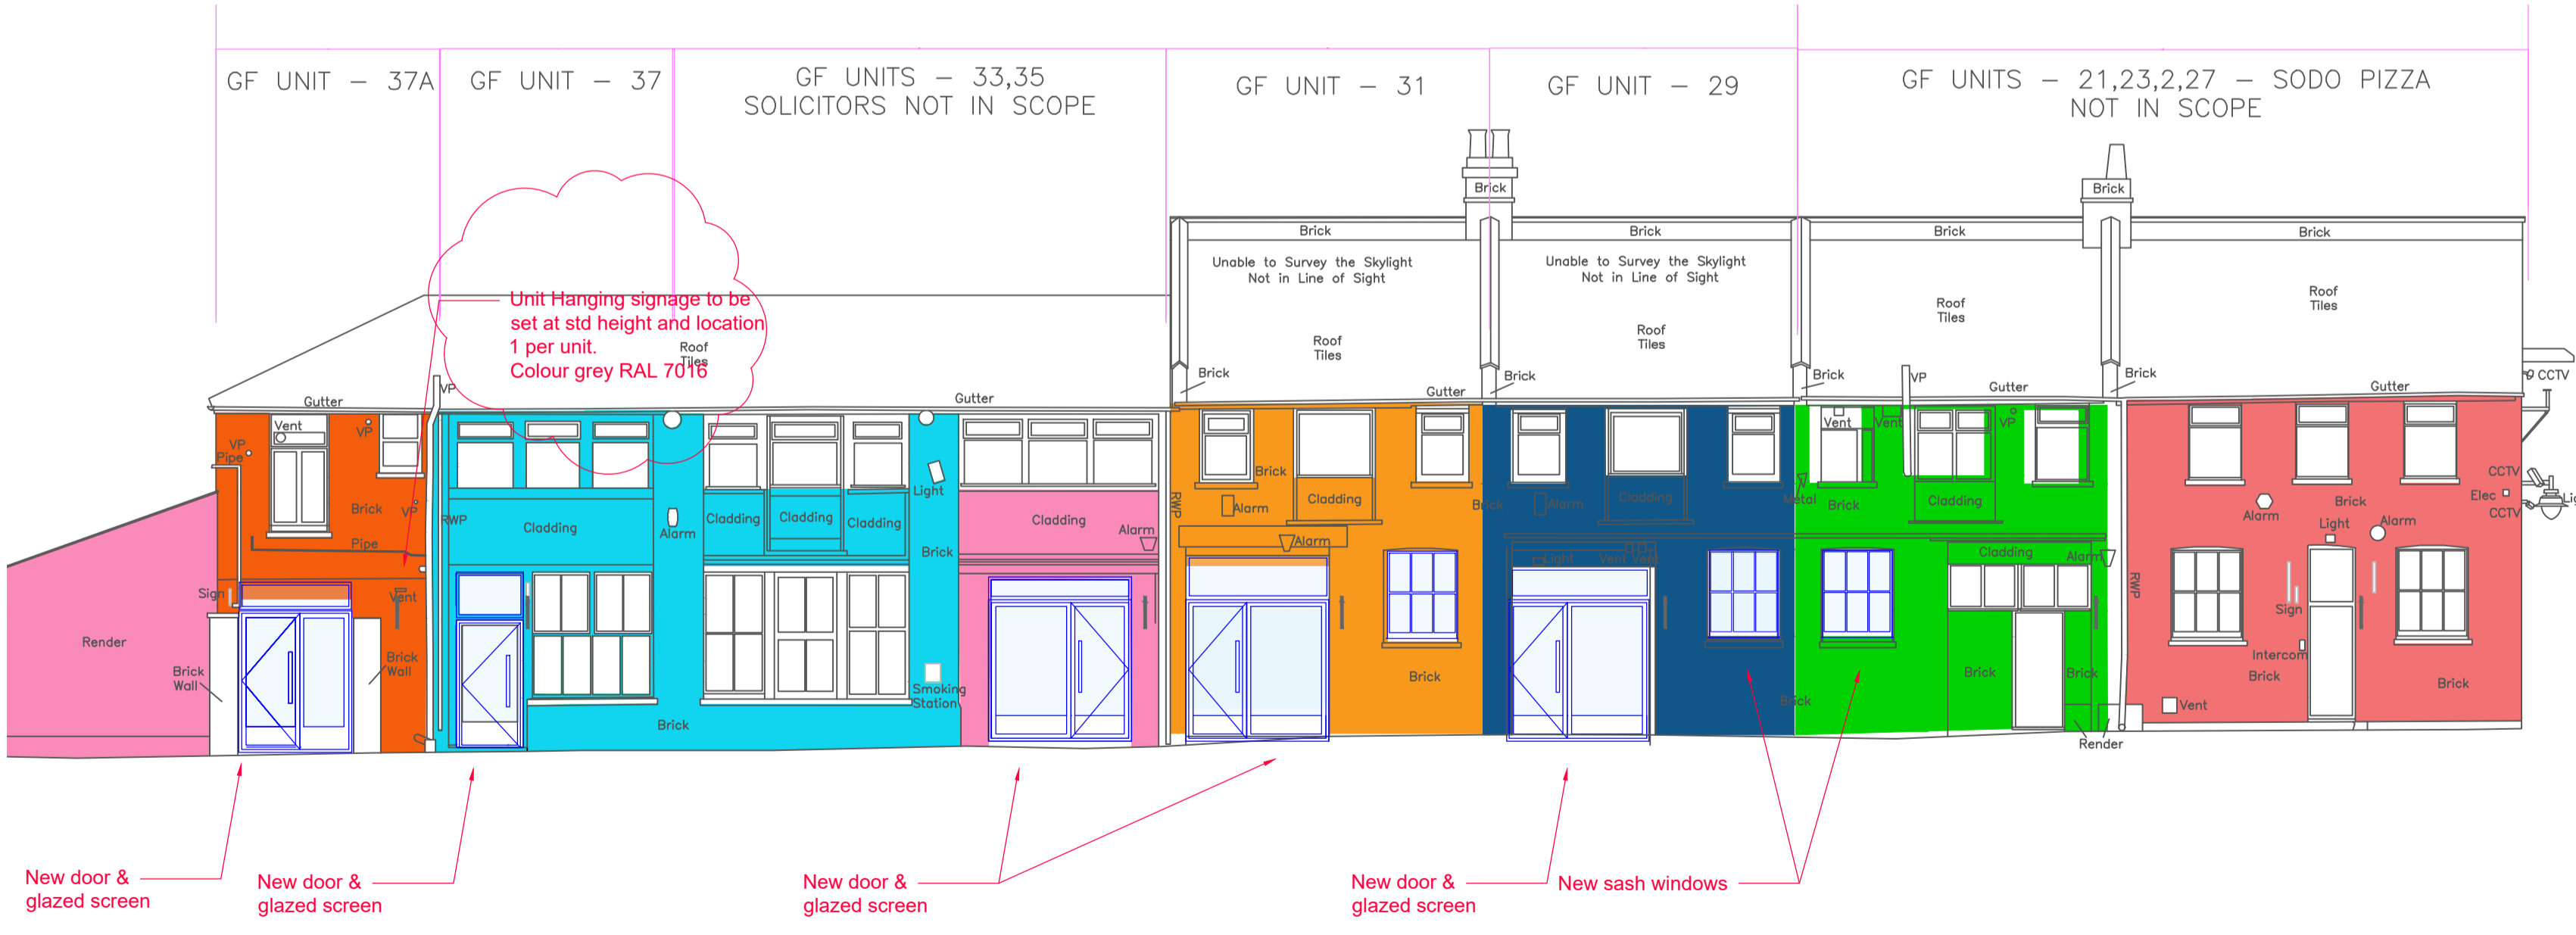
GF UNIT – 37A

GF UNIT – 37

GF UNITS – 33,35
SOLICITORS NOT IN SCOPE

GF UNIT – 31

GF UNIT – 29

GF UNITS – 21,23,2,27 – SODO PIZZA
NOT IN SCOPE

Unit Hanging signage to be set at std height and location
1 per unit.
Colour grey RAL 7016

Brick
Brick
Brick
Brick
Brick

Unable to Survey the Skylight
Not in Line of Sight

Unable to Survey the Skylight
Not in Line of Sight

Roof Tiles
Roof Tiles
Roof Tiles
Roof Tiles
Roof Tiles

Gutter
Gutter
Gutter
Gutter
Gutter

Vent
VP
VP Pipe
Brick
VP
Pipe
Sign
Vent
Render
Brick Wall
Brick Wall

VP
RWP
Cladding
Alarm
Cladding
Cladding
Cladding
Light
Brick
Smoking Station
Brick

Cladding
Alarm

Brick
Brick
RWP
Brick
Alarm
Cladding
Alarm
Brick

Brick
Brick
Alarm
Cladding
Light
Vent
Metal

Brick
Vent
Vent
VP
VP
Brick
Cladding
Cladding
Alarm
RWP
Brick
Brick
Brick
Render

Brick
CCTV
CCTV
Elec
CCTV
Alarm
Brick
Light
Alarm
Sign
Intercom
Brick
Vent
Brick

New door &
glazed screen

New door &
glazed screen

New door &
glazed screen

New door &
glazed screen

New sash windows